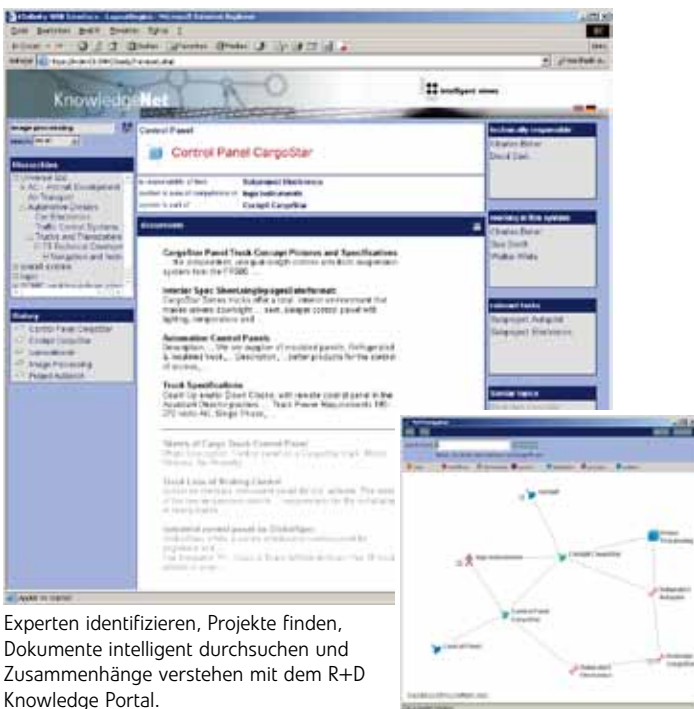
KnowledgeNet

intelligent views

Control Panel

Control Panel CargoStar

technically responsible

Hierarchies

Documents

CargoStar Panel Truck Concept Pictures and Specifications

Interior Spec Steering

Automotive Control Panels

Truck Specifications

History

Control Panel CargoStar

Image Processing

Project Autopilot

working in this systems

Charles Baker

relevant tasks

Subproject Autopilot

Subproject Electronics

Similar topics

Control Panel CargoStar

Subproject Electronics

Experten identifizieren, Projekte finden, Dokumente intelligent durchsuchen und Zusammenhänge verstehen mit dem R+D Knowledge Portal.